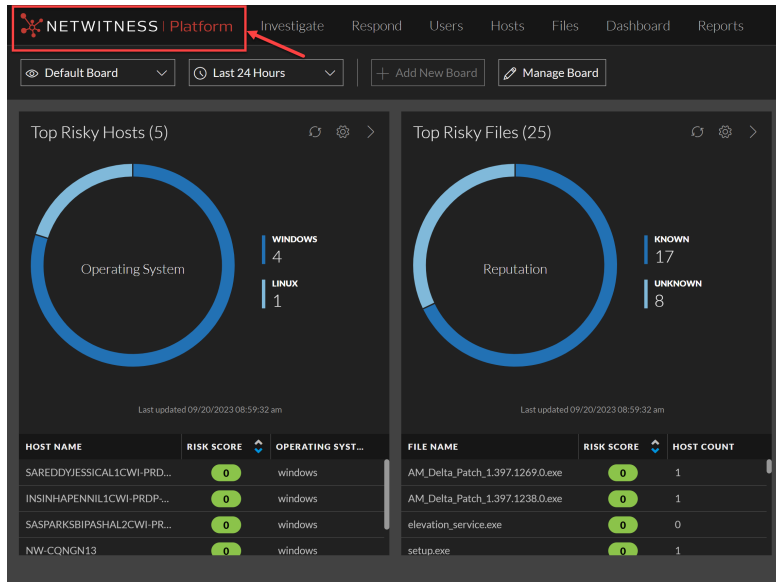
NETWITNESS | Platform Investigate Respond Users Hosts Files Dashboard Reports

Default Board Last 24 Hours + Add New Board Manage Board

Top Risky Hosts (5)

Operating System

WINDOWS
4

LINUX
1

Last updated 09/20/2023 08:59:32 am

| HOST NAME | RISK SCORE | OPERATING SYST... |
|---|---|---|
| SAREDDYJESSICAL1CWI-PRD... | 0 | windows |
| INSINHAPENNIL1CWI-PRDP-... | 0 | windows |
| SASPARKSBIPASHAL2CWI-PR... | 0 | windows |
| NW-CQNGN13 | 0 | windows |

Top Risky Files (25)

Reputation

KNOWN
17

UNKNOWN
8

Last updated 09/20/2023 08:59:32 am

| FILE NAME | RISK SCORE | HOST COUNT |
|---|---|---|
| AM_Delta_Patch_1.397.1269.0.exe | 0 | 1 |
| AM_Delta_Patch_1.397.1238.0.exe | 0 | 1 |
| elevation_service.exe | 0 | 0 |
| setup.exe | 0 | 1 |